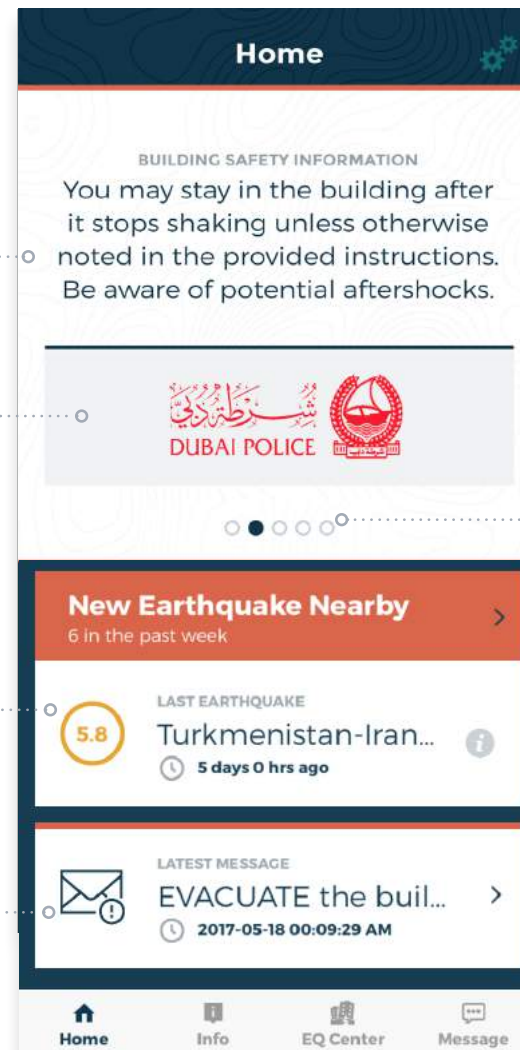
Home

BUILDING SAFETY INFORMATION
You may stay in the building after it stops shaking unless otherwise noted in the provided instructions. Be aware of potential aftershocks.

شرطة دبي
DUBAI POLICE

New Earthquake Nearby
6 in the past week

5.8
LAST EARTHQUAKE
Turkmenistan-Iran...
5 days 0 hrs ago

LATEST MESSAGE
EVACUATE the buil...
2017-05-18 00:09:29 AM

Home
Info
EQ Center
Message